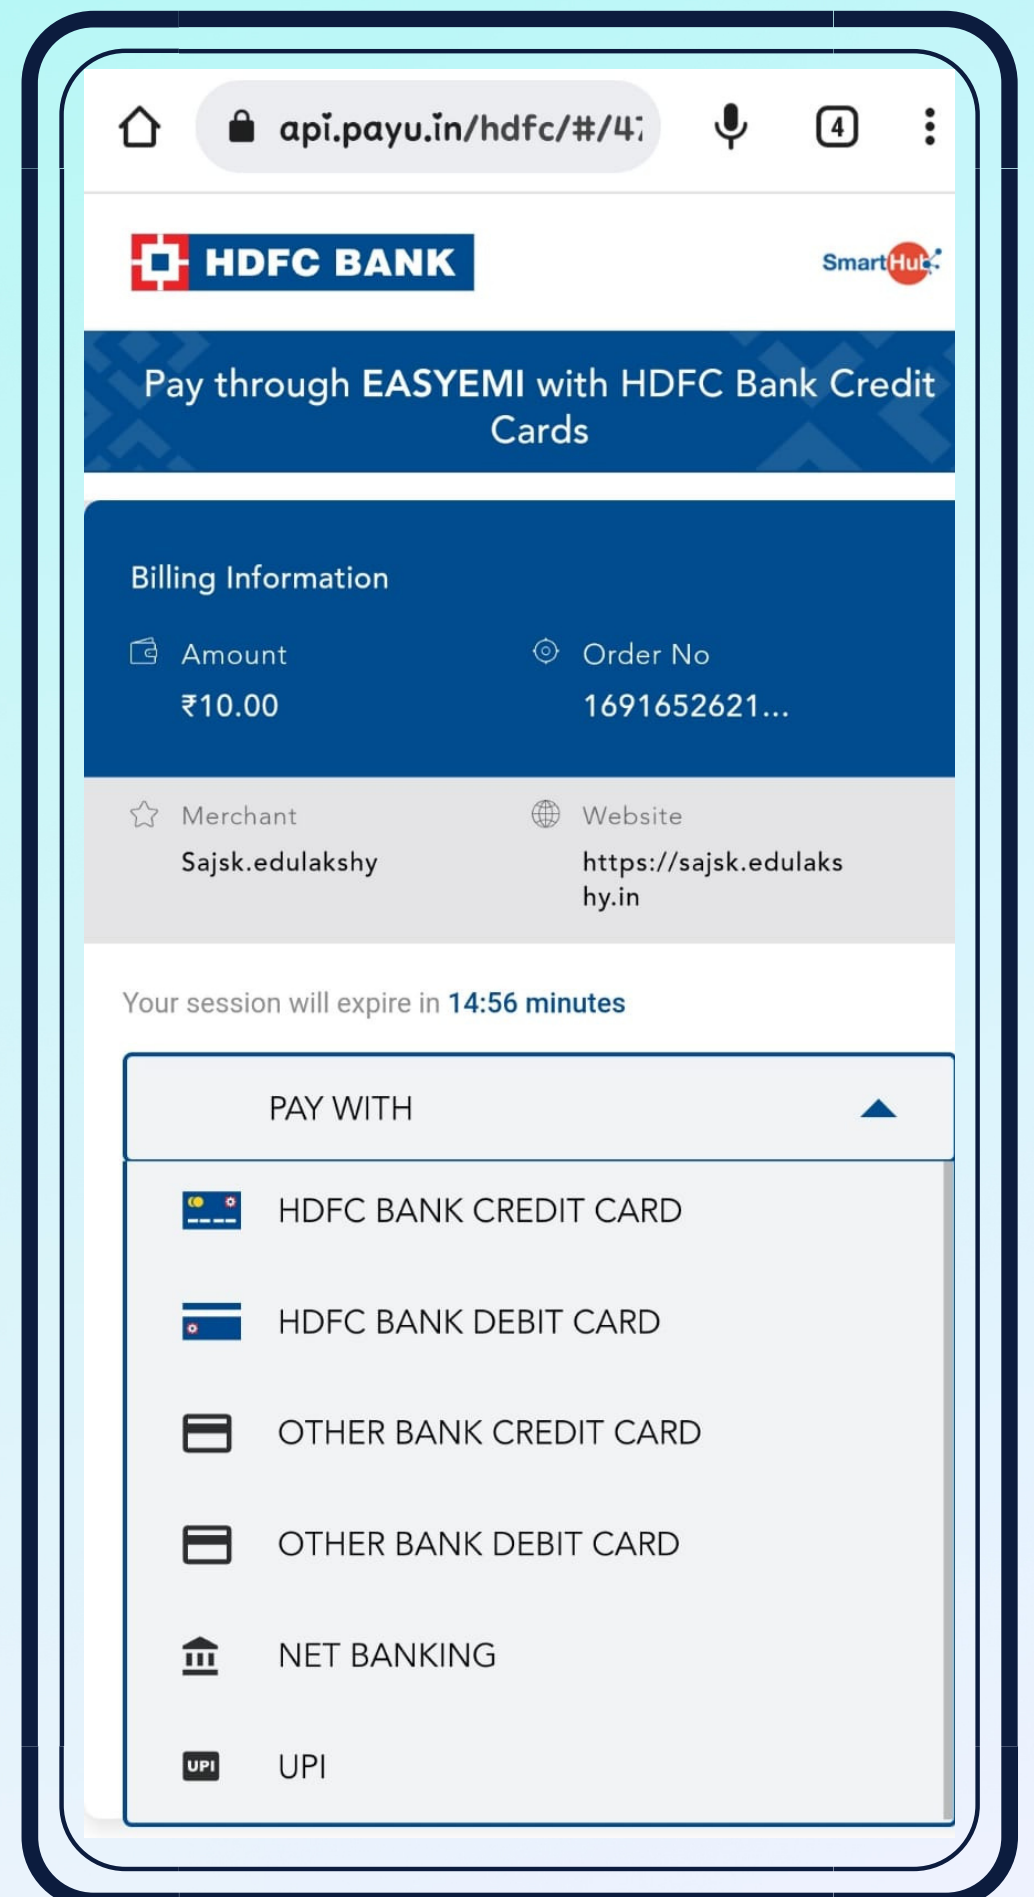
api.payu.in/hdfc/#/47

4

HDFC BANK

SmartHub

Pay through EASYEMI with HDFC Bank Credit Cards

Billing Information

Amount
₹10.00

Order No
1691652621...

Merchant
Sajsk.edulakshy

Website
https://sajsk.edulakshy.in

Your session will expire in 14:56 minutes

PAY WITH

HDFC BANK CREDIT CARD

HDFC BANK DEBIT CARD

OTHER BANK CREDIT CARD

OTHER BANK DEBIT CARD

NET BANKING

UPI UPI